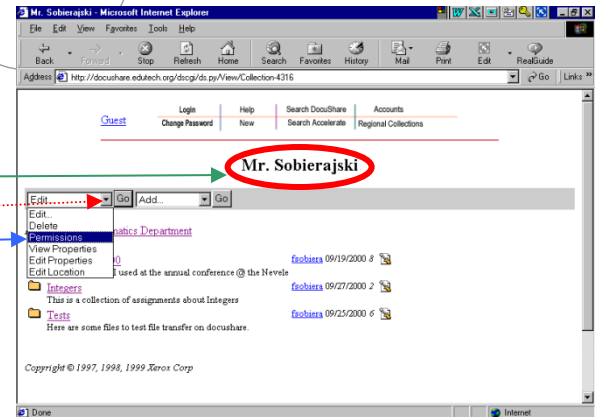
Mr. Sobierajski - Microsoft Internet Explorer

File Edit View Favorites Tools Help

Back Forward Stop Refresh Home Search Favorites History Mail Print Edit RealGuide

Address http://docushare.edutech.org/dscgi/ds.py/View/Collection-4316

Go Links

Guest

Login | Help | Search DocuShare | Accounts
Change Password | New | Search Accelerate | Regional Collections

Mr. Sobierajski

Edit... Go Add... Go

Edit...
Delete
Permissions
View Properties
Edit Properties
Edit Location

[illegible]matics Department

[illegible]0 fsobiera 09/19/2000 8
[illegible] used at the annual conference @ the Nevele

Integers fsobiera 09/27/2000 2
This is a collection of assignments about Integers

Tests fsobiera 09/25/2000 6
Here are some files to test file transfer on docushare.

Copyright © 1997, 1998, 1999 Xerox Corp

Done Internet